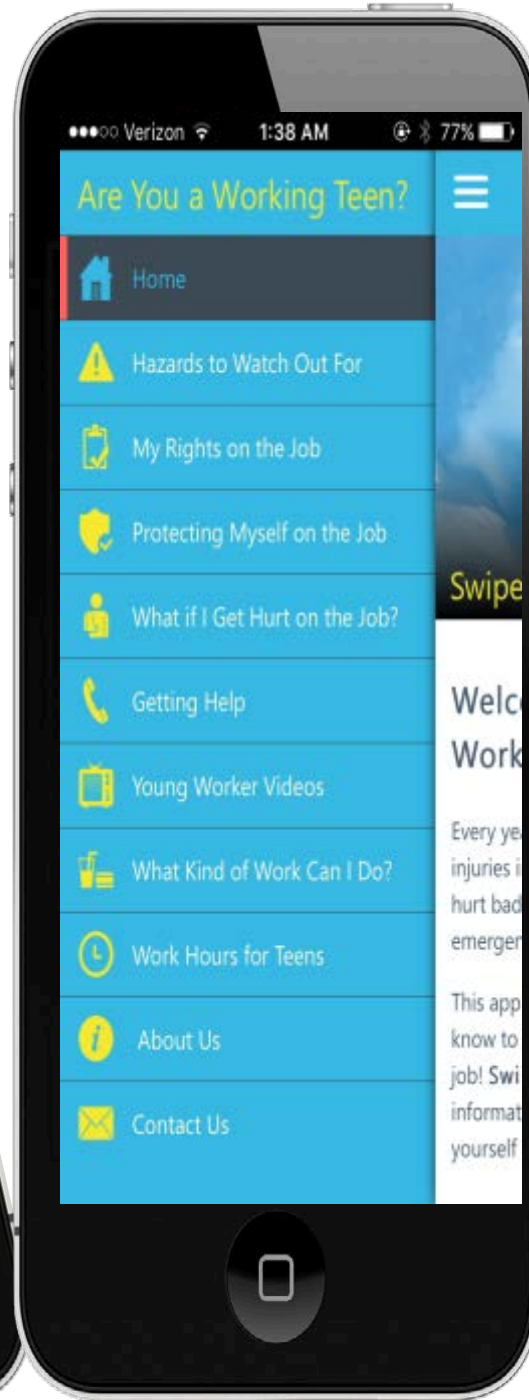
●●●○○ Verizon 1:38 AM 77%

Are You a Working Teen?

Home

Hazards to Watch Out For

My Rights on the Job

Protecting Myself on the Job

What if I Get Hurt on the Job?

Getting Help

Young Worker Videos

What Kind of Work Can I Do?

Work Hours for Teens

About Us

Contact Us

Swipe

Welc
Work

Every ye
injuries i
hurt bad
emergen

This app
know to
job! Swi
informat
yourself